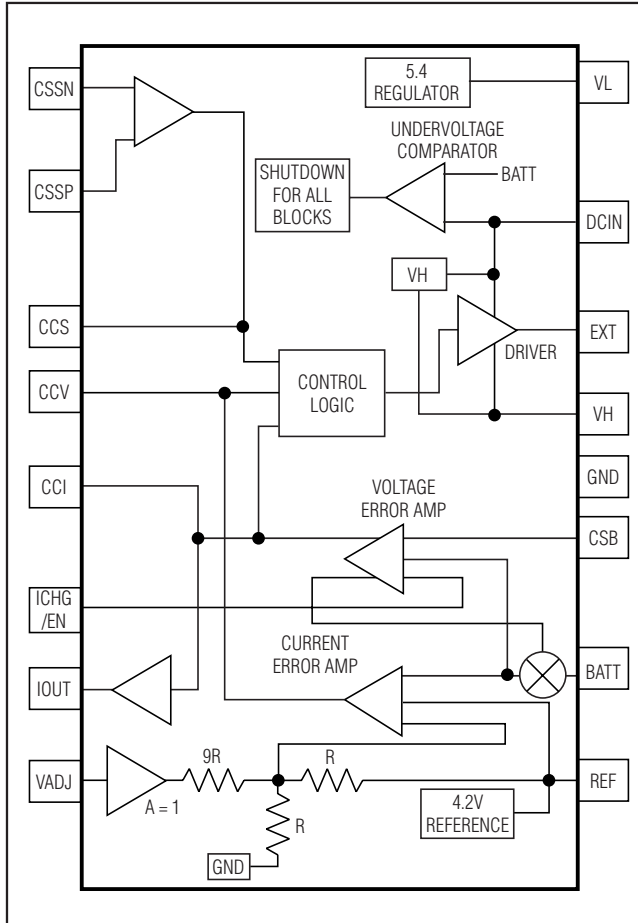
CSSN
CSSP
5.4 REGULATOR
VL
UNDERVOLTAGE COMPARATOR
BATT
SHUTDOWN FOR ALL BLOCKS
DCIN
VH
CCS
EXT
DRIVER
CCV
CONTROL LOGIC
VH
GND
CCI
VOLTAGE ERROR AMP
CSB
ICHG /EN
CURRENT ERROR AMP
IOUT
BATT
VADJ
9R
R
REF
A = 1
R
4.2V REFERENCE
GND